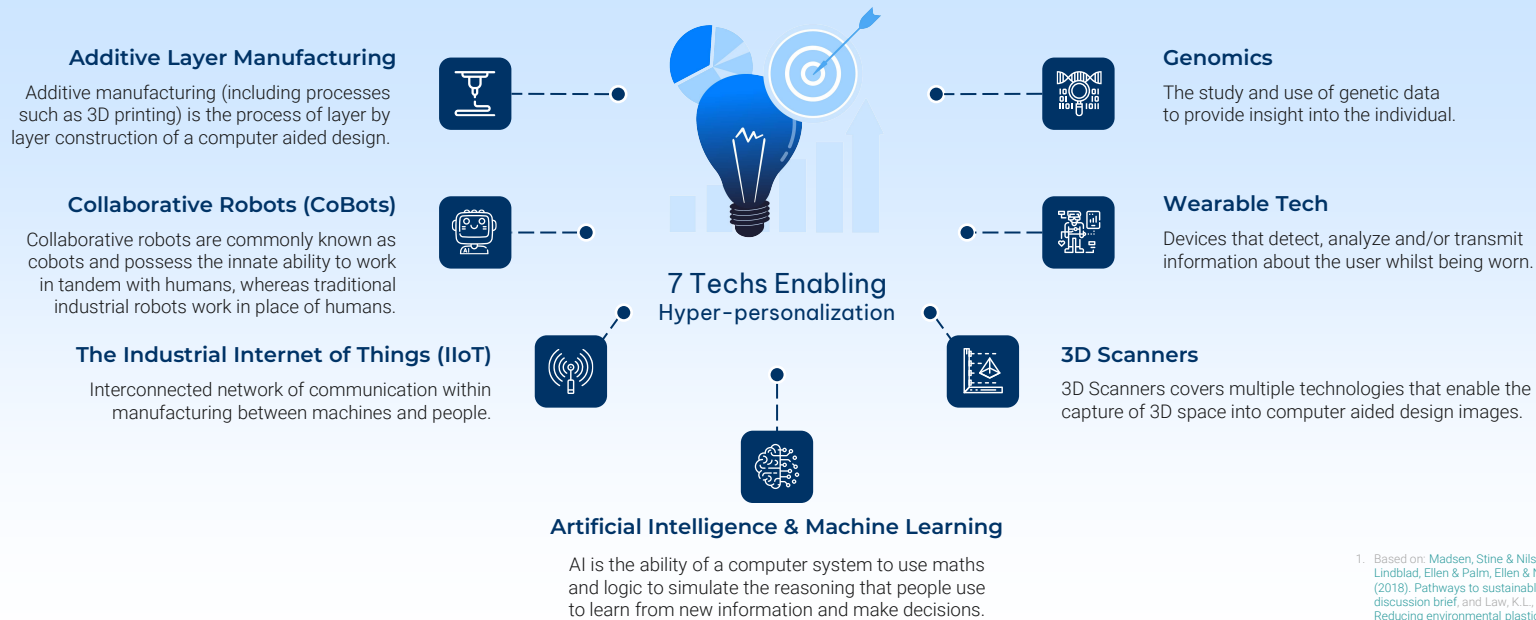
7 Techs Enabling
Hyper-personalization

Additive Layer Manufacturing

Additive manufacturing (including processes such as 3D printing) is the process of layer by layer construction of a computer aided design.

Collaborative Robots (CoBots)

Collaborative robots are commonly known as cobots and possess the innate ability to work in tandem with humans, whereas traditional industrial robots work in place of humans.

The Industrial Internet of Things (IIoT)

Interconnected network of communication within manufacturing between machines and people.

Genomics

The study and use of genetic data to provide insight into the individual.

Wearable Tech

Devices that detect, analyze and/or transmit information about the user whilst being worn.

3D Scanners

3D Scanners covers multiple technologies that enable the capture of 3D space into computer aided design images.

Artificial Intelligence & Machine Learning

AI is the ability of a computer system to use maths and logic to simulate the reasoning that people use to learn from new information and make decisions.

1. Based on: Madsen, Stine & Nils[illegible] Lindblad, Ellen & Palm, Ellen & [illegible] (2018). Pathways to sustainabl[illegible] discussion brief, and Law, K.L., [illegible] Reducing environmental plasti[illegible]